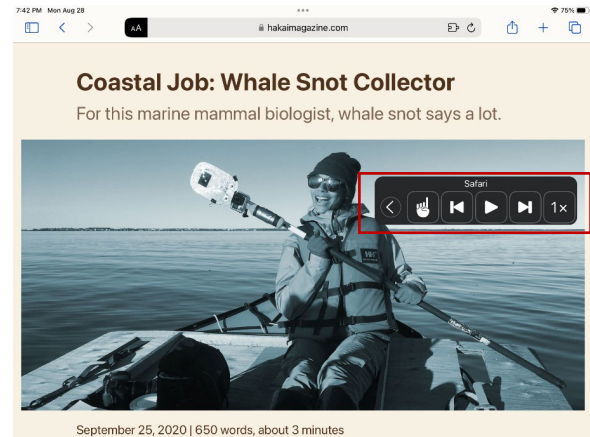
7:42 PM Mon Aug 28

75%

AA

hakaimagazine.com

Coastal Job: Whale Snot Collector

For this marine mammal biologist, whale snot says a lot.

Safari

1×

September 25, 2020 | 650 words, about 3 minutes